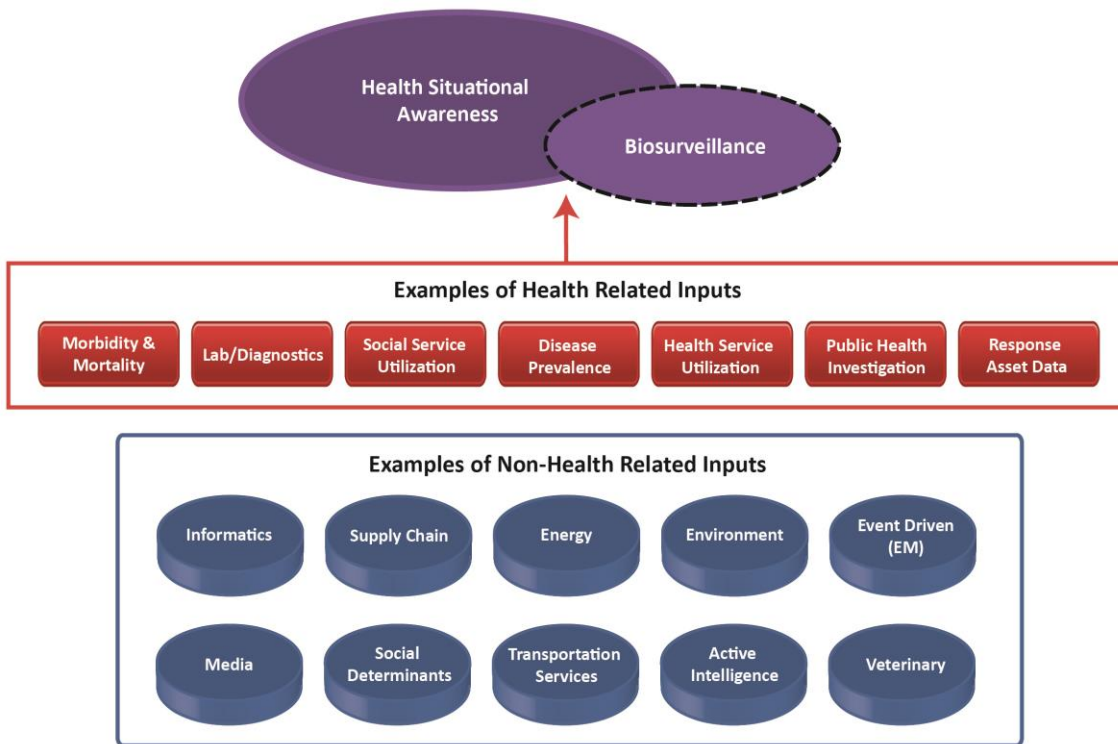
Health Situational Awareness

Biosurveillance

Examples of Health Related Inputs

Morbidity & Mortality

Lab/Diagnostics

Social Service Utilization

Disease Prevalence

Health Service Utilization

Public Health Investigation

Response Asset Data

Examples of Non-Health Related Inputs

Informatics

Supply Chain

Energy

Environment

Event Driven (EM)

Media

Social Determinants

Transportation Services

Active Intelligence

Veterinary